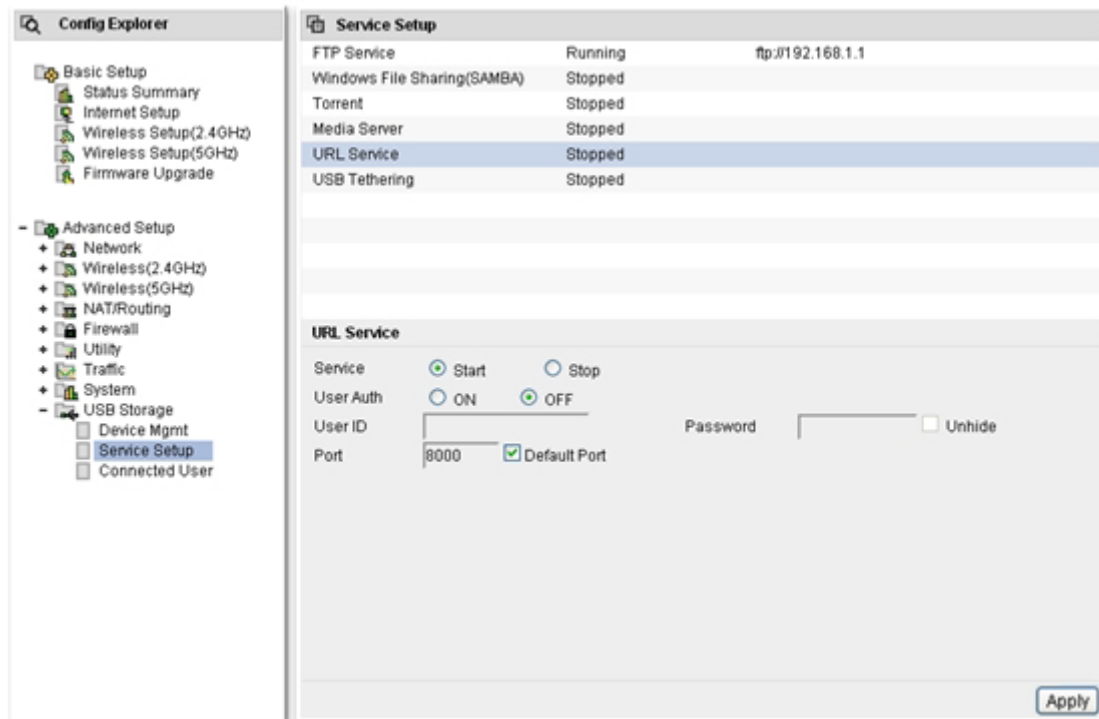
Config Explorer

Basic Setup
Status Summary
Internet Setup
Wireless Setup(2.4GHz)
Wireless Setup(5GHz)
Firmware Upgrade

− Advanced Setup
+ Network
+ Wireless(2.4GHz)
+ Wireless(5GHz)
+ NAT/Routing
+ Firewall
+ Utility
+ Traffic
+ System
− USB Storage
Device Mgmt
Service Setup
Connected User

Service Setup

| | | |
|---|---|---|
| FTP Service | Running | ftp://192.168.1.1 |
| Windows File Sharing(SAMBA) | Stopped | |
| Torrent | Stopped | |
| Media Server | Stopped | |
| URL Service | Stopped | |
| USB Tethering | Stopped | |

URL Service

Service Start Stop
User Auth ON OFF
User ID Password Unhide
Port 8000 Default Port

Apply